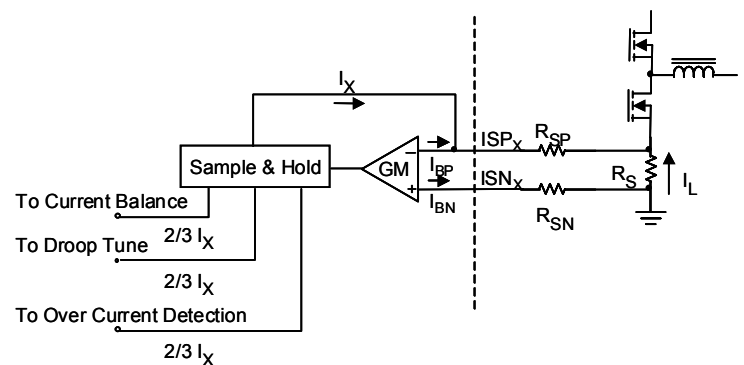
$I_X$

Sample & Hold

GM

−

+

$I_{BP}$

$I_{BN}$

$ISP_X$

$ISN_X$

$R_{SP}$

$R_{SN}$

$R_S$

$I_L$

To Current Balance

To Droop Tune

$2/3\ I_X$

$2/3\ I_X$

To Over Current Detection

$2/3\ I_X$